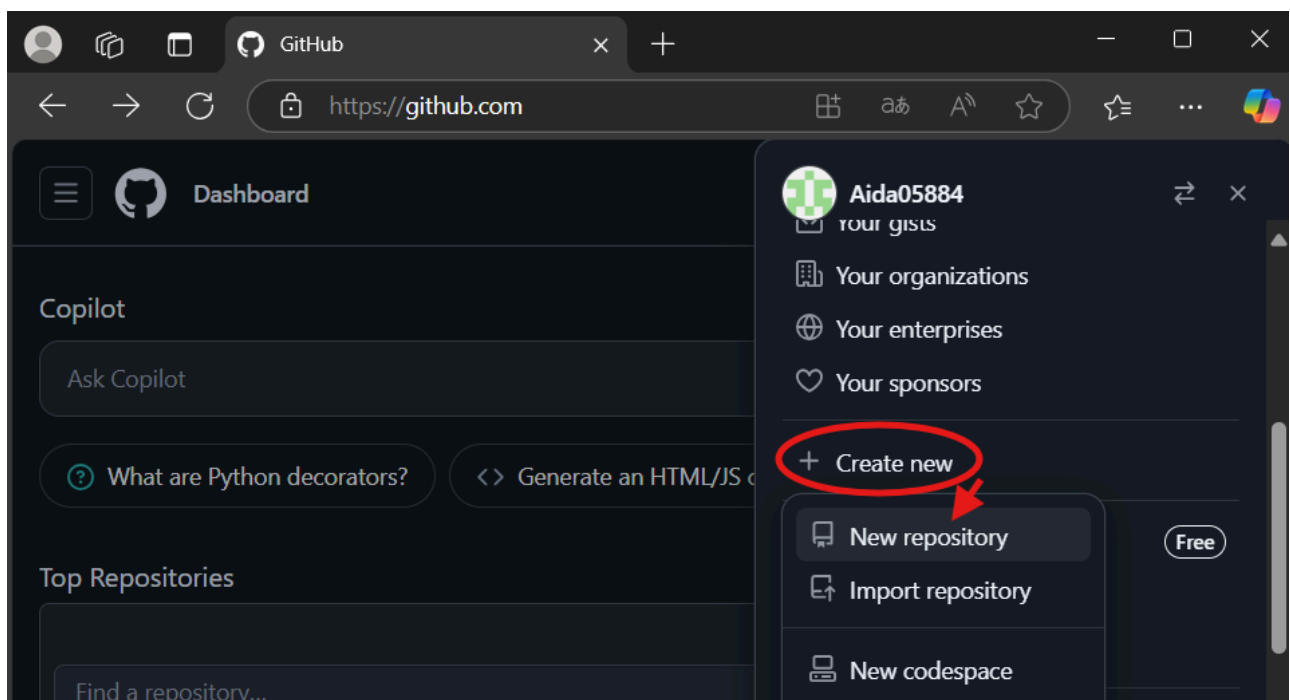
GitHub

https://github.com

Dashboard

Copilot

Ask Copilot

What are Python decorators?

Generate an HTML/JS c

Top Repositories

Find a repository...

Aida05884

Your gists

Your organizations

Your enterprises

Your sponsors

Create new

New repository

Import repository

New codespace

Free